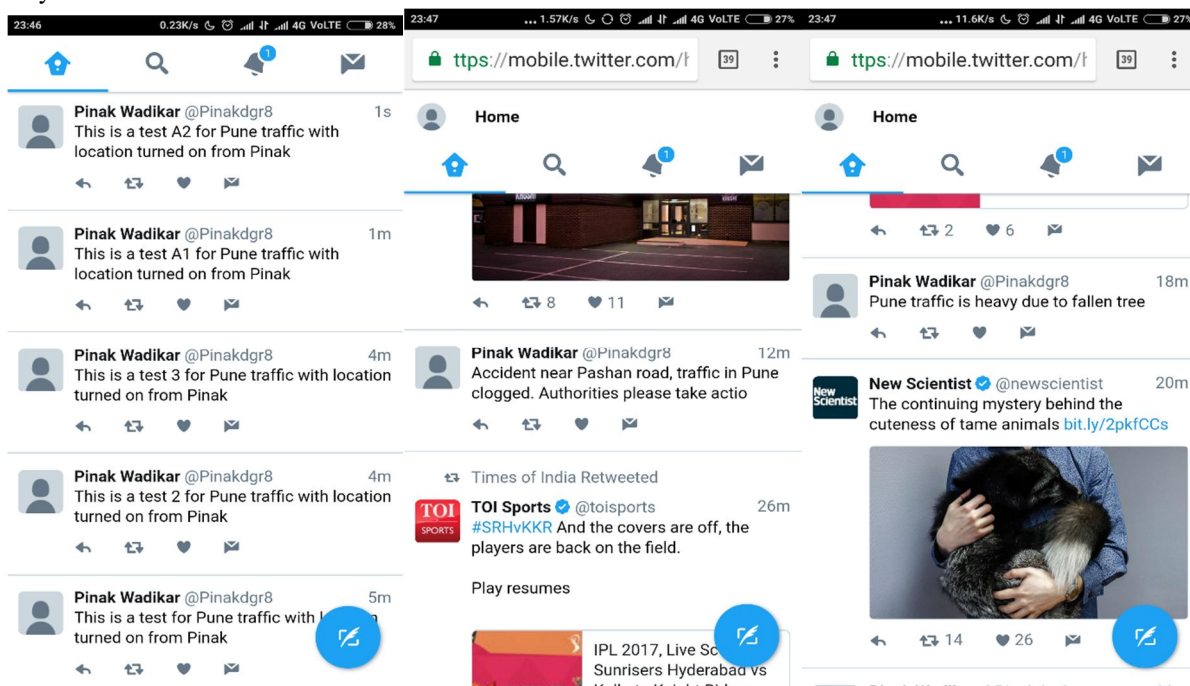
23:46 0.23K/s 4G VoLTE 28%

1

Pinak Wadikar @Pinakdgr8 1s
This is a test A2 for Pune traffic with location turned on from Pinak

Pinak Wadikar @Pinakdgr8 1m
This is a test A1 for Pune traffic with location turned on from Pinak

Pinak Wadikar @Pinakdgr8 4m
This is a test 3 for Pune traffic with location turned on from Pinak

Pinak Wadikar @Pinakdgr8 4m
This is a test 2 for Pune traffic with location turned on from Pinak

Pinak Wadikar @Pinakdgr8 5m
This is a test for Pune traffic with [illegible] turned on from Pinak

23:47 1.57K/s 4G VoLTE 27%
ttps://mobile.twitter.com/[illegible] 39

Home

1

8 11

Pinak Wadikar @Pinakdgr8 12m
Accident near Pashan road, traffic in Pune clogged. Authorities please take actio

Times of India Retweeted
TOI SPORTS
TOI Sports @toisports 26m
#SRHvKKR And the covers are off, the players are back on the field.

Play resumes

IPL 2017, Live Sc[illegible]
Sunrisers Hyderabad vs
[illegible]

23:47 11.6K/s 4G VoLTE 27%
ttps://mobile.twitter.com/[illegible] 39

Home

1

2 6

Pinak Wadikar @Pinakdgr8 18m
Pune traffic is heavy due to fallen tree

New Scientist
New Scientist @newscientist 20m
The continuing mystery behind the cuteness of tame animals bit.ly/2pkfCCs

14 26